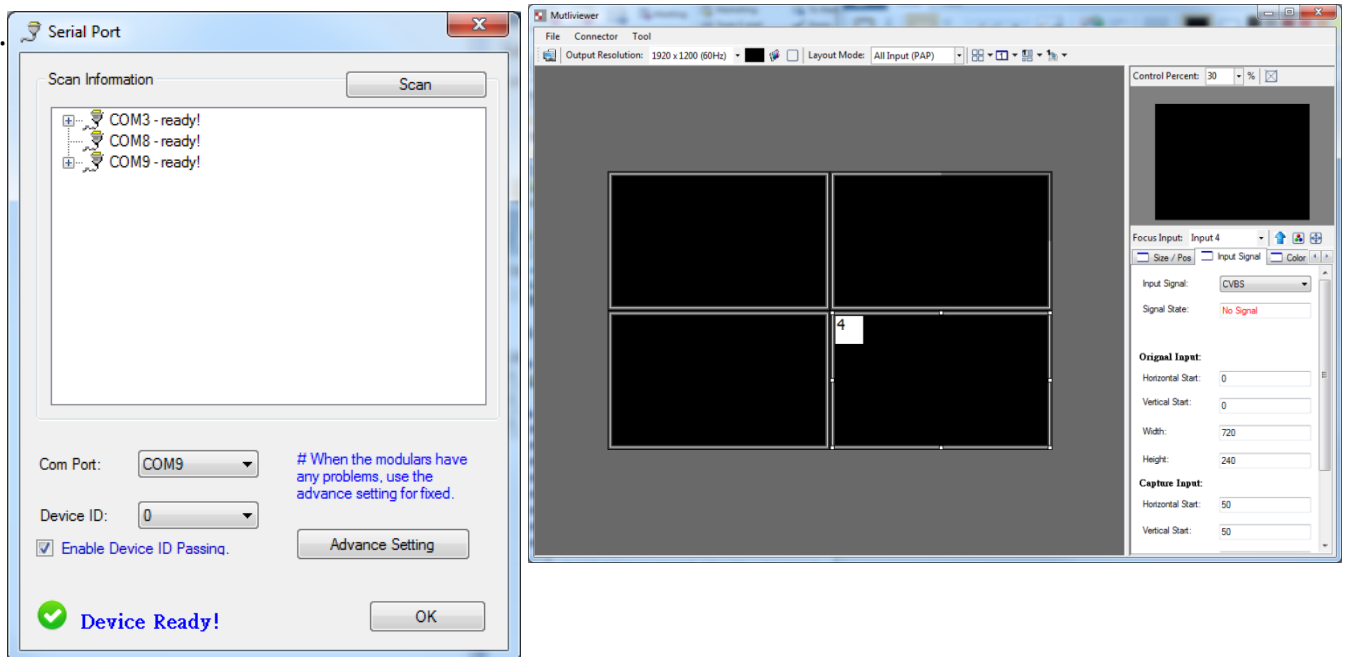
Serial Port

Scan Information

Scan

COM3 - ready!
COM8 - ready!
COM9 - ready!

Com Port: COM9

# When the modulars have any problems, use the advance setting for fixed.

Device ID: 0

Enable Device ID Passing.

Advance Setting

Device Ready!

OK

Mutliviewer

File Connector Tool

Output Resolution: 1920 x 1200 (60Hz) Layout Mode: All Input (PAP)

4

Control Percent: 30 %

Focus Input: Input 4

Size / Pos Input Signal Color

Input Signal: CVBS

Signal State: No Signal

Orignal Input:

Horizontal Start: 0

Vertical Start: 0

Width: 720

Height: 240

Capture Input:

Horizontal Start: 50

Vertical Start: 50